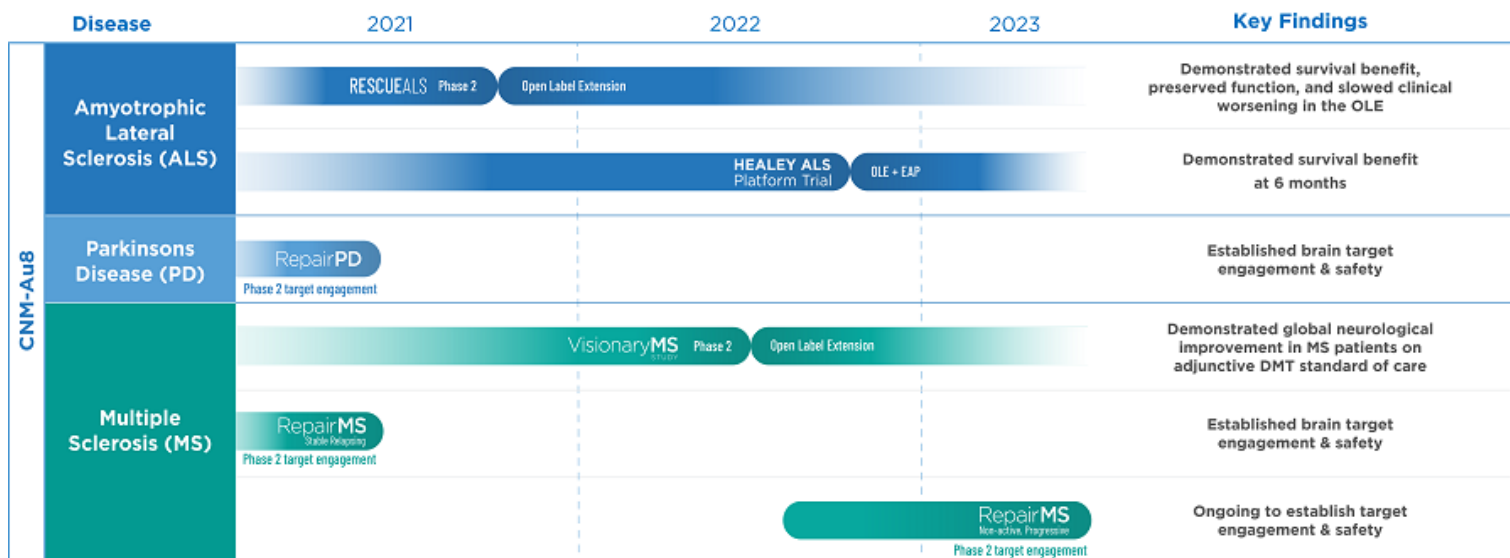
| Disease | 2021 | 2022 | 2023 | Key Findings |
|---|---|---|---|---|
| Amyotrophic Lateral Sclerosis (ALS) | RESCUEALS Phase 2 | Open Label Extension | | Demonstrated survival benefit, preserved function, and slowed clinical worsening in the OLE |
| | | HEALEY ALS Platform Trial | OLE + EAP | Demonstrated survival benefit at 6 months |
| Parkinsons Disease (PD) | RepairPD Phase 2 target engagement | | | Established brain target engagement & safety |
| Multiple Sclerosis (MS) | VisionaryMS STUDY Phase 2 | Open Label Extension | | Demonstrated global neurological improvement in MS patients on adjunctive DMT standard of care |
| | RepairMS Stable Relapsing Phase 2 target engagement | | | Established brain target engagement & safety |
| | | | RepairMS Non-active, Progressive Phase 2 target engagement | Ongoing to establish target engagement & safety |

CNM-Au8